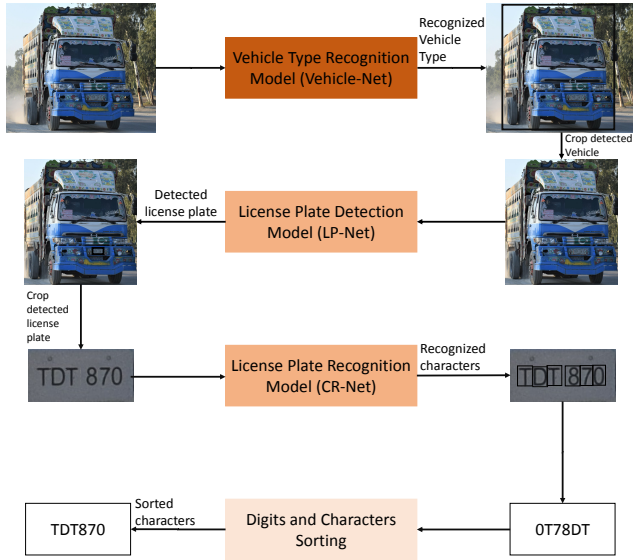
Vehicle Type Recognition Model (Vehicle-Net)

Recognized Vehicle Type

Crop detected Vehicle

License Plate Detection Model (LP-Net)

Detected license plate

Crop detected license plate

TDT 870

License Plate Recognition Model (CR-Net)

Recognized characters

TDT 870

0T78DT

Digits and Characters Sorting

Sorted characters

TDT870